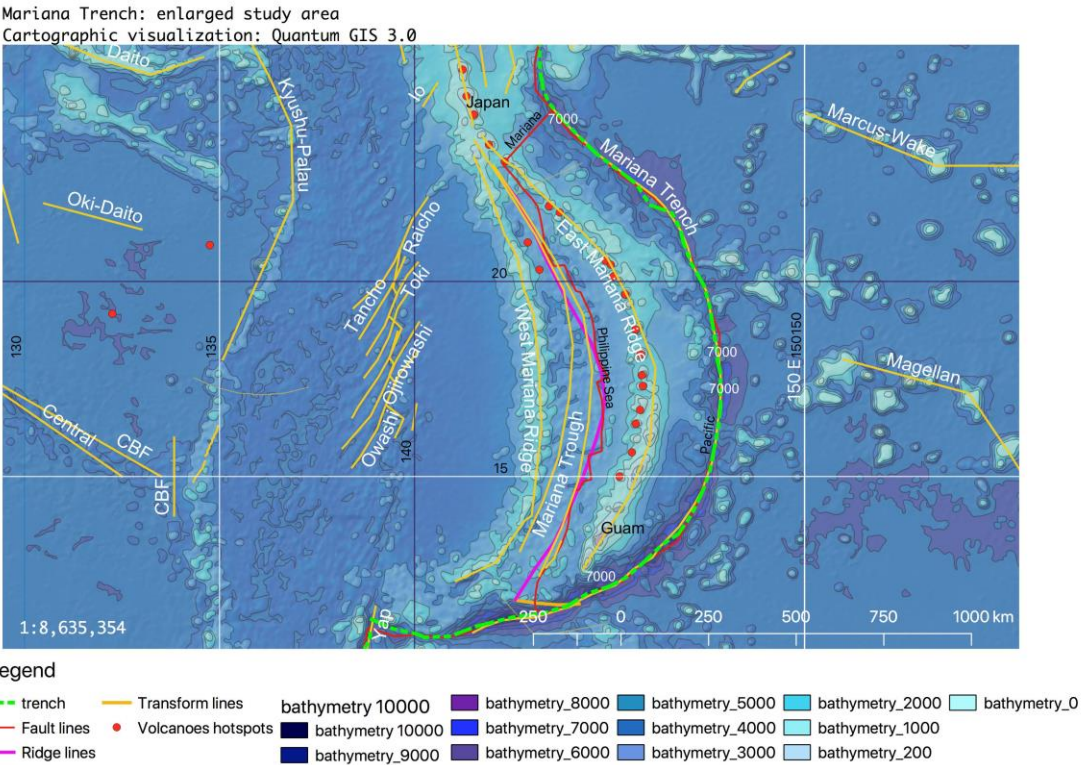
Mariana Trench: enlarged study area
Cartographic visualization: Quantum GIS 3.0

Daito
Kyushu-Palau
Io
Japan
Mariana
7000
Marcus-Wake
Mariana Trench
Oki-Daito
Raicho
East Mariana Ridge
20
Tancho
Toki
130
135
Oiirowashi
Owashi
West Mariana Ridge
Philippine Sea
7000
7000
150 E
150150
Magellan
Central
CBF
CBF
140
15
Mariana Trough
Pacific
Guam
7000
Yap
1:8,635,354
250
0
250
500
750
1000 km

egend
trench
Fault lines
Ridge lines
Transform lines
Volcanoes hotspots
bathymetry 10000
bathymetry 10000
bathymetry_9000
bathymetry_8000
bathymetry_7000
bathymetry_6000
bathymetry_5000
bathymetry_4000
bathymetry_3000
bathymetry_2000
bathymetry_1000
bathymetry_200
bathymetry_0